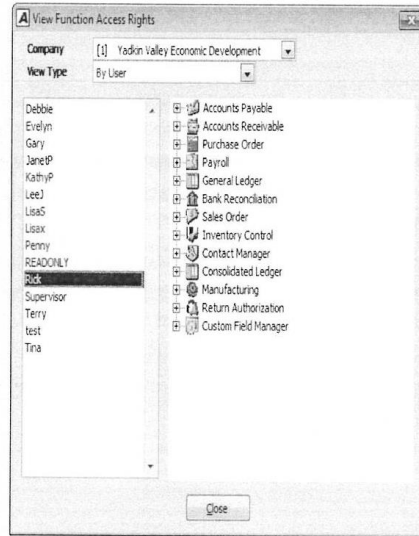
A View Function Access Rights

Company [1] Yadkin Valley Economic Development
View Type By User

Debbie
Evelyn
Gary
JanetP
KathyP
LeeJ
LisaS
Lisax
Penny
READONLY
Rick
Supervisor
Terry
test
Tina

Accounts Payable
Accounts Receivable
Purchase Order
Payroll
General Ledger
Bank Reconciliation
Sales Order
Inventory Control
Contact Manager
Consolidated Ledger
Manufacturing
Return Authorization
Custom Field Manager

Close